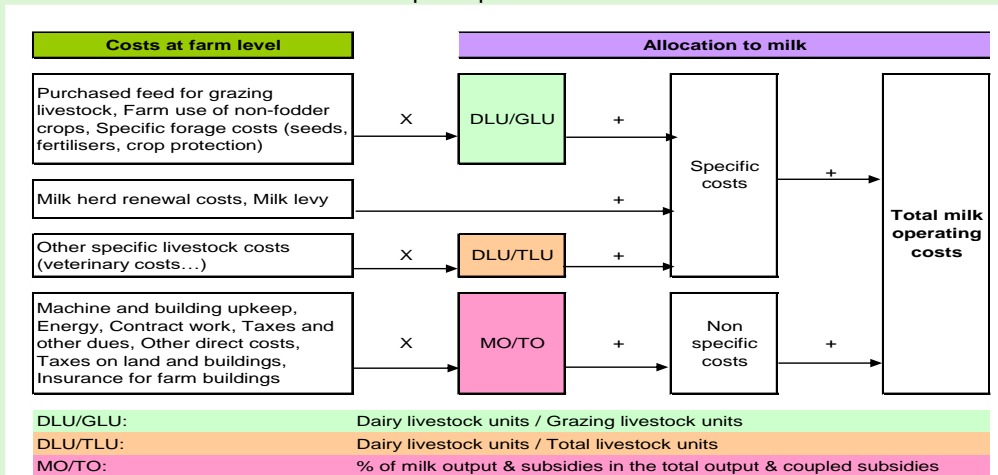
Costs at farm level

Allocation to milk

Purchased feed for grazing livestock, Farm use of non-fodder crops, Specific forage costs (seeds, fertilisers, crop protection)

X

DLU/GLU

+

Specific costs

+

Total milk operating costs

Milk herd renewal costs, Milk levy

+

Other specific livestock costs (veterinary costs…)

X

DLU/TLU

+

Machine and building upkeep, Energy, Contract work, Taxes and other dues, Other direct costs, Taxes on land and buildings, Insurance for farm buildings

X

MO/TO

+

Non specific costs

+

| | |
|---|---|
| DLU/GLU: | Dairy livestock units / Grazing livestock units |
| DLU/TLU: | Dairy livestock units / Total livestock units |
| MO/TO: | % of milk output & subsidies in the total output & coupled subsidies |